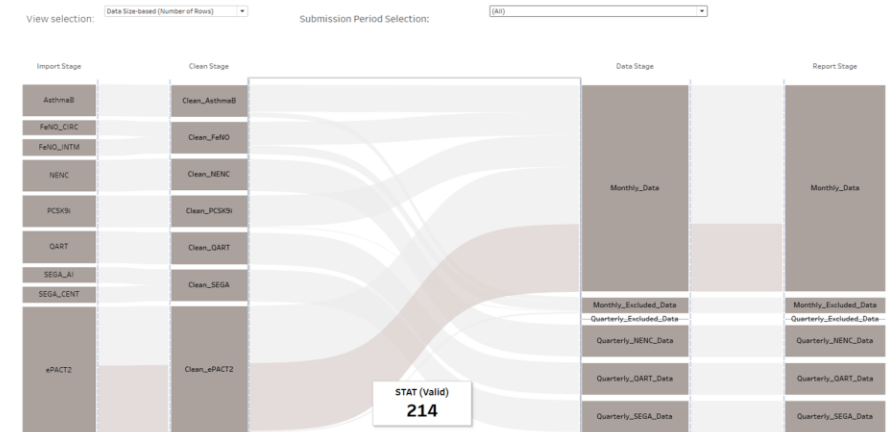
View selection: Data Size-based (Number of Rows)

Submission Period Selection: (All)

Import Stage

Clean Stage

Data Stage

Report Stage

AsthmaB

FeNO_CIRC

FeNO_INTM

NENC

PCSK9i

QART

SEGA_AI

SEGA_CENT

ePACT2

Clean_AsthmaB

Clean_FeNO

Clean_NENC

Clean_PCSK9i

Clean_QART

Clean_SEGA

Clean_ePACT2

STAT (Valid)
214

Monthly_Data

Monthly_Excluded_Data

Quarterly_Excluded_Data

Quarterly_NENC_Data

Quarterly_QART_Data

Quarterly_SEGA_Data

Monthly_Data

Monthly_Excluded_Data

Quarterly_Excluded_Data

Quarterly_NENC_Data

Quarterly_QART_Data

Quarterly_SEGA_Data